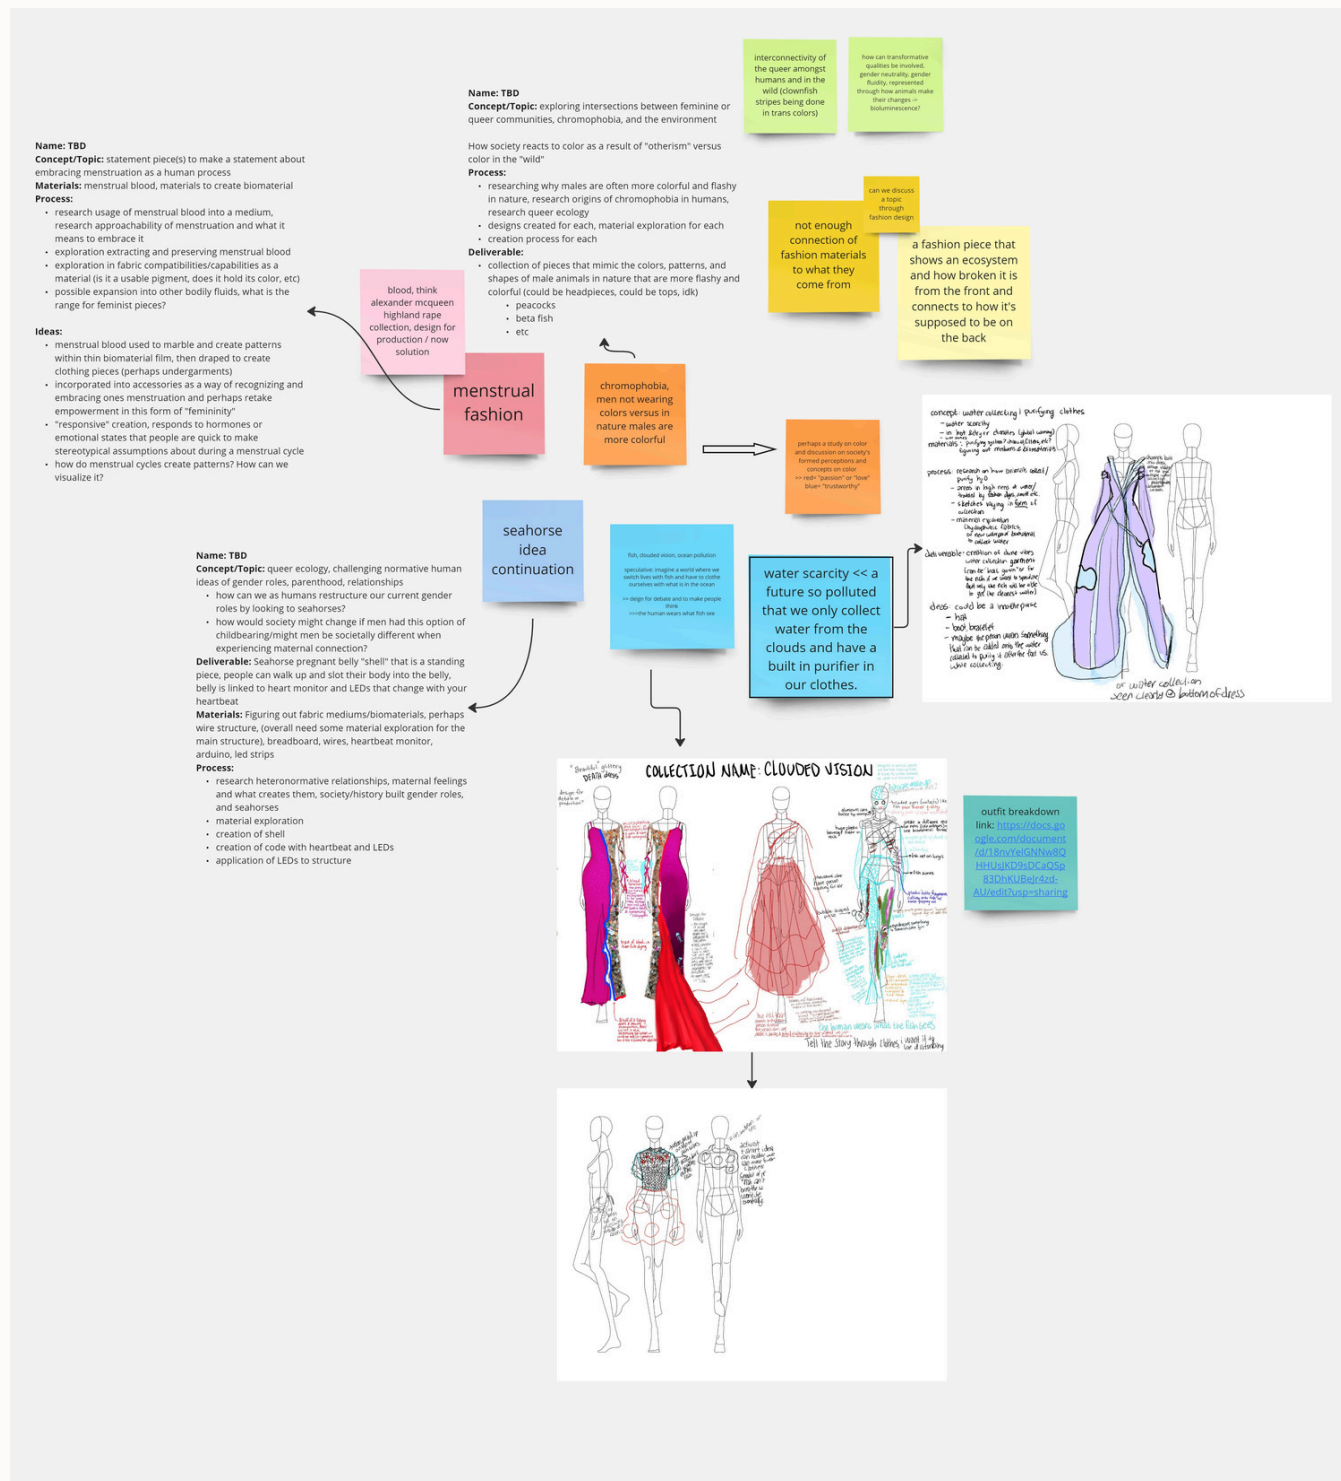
interconnectivity of the queer amongst humans and in the wild (clownfish stripes being done in trans colors)

how can transformative qualities be involved, gender neutrality, gender fluidity, represented through how animals make their changes -> bioluminescence?

Name: TBD
Concept/Topic: exploring intersections between feminine or queer communities, chromophobia, and the environment

How society reacts to color as a result of "otherism" versus color in the "wild"
Process:
- researching why males are often more colorful and flashy in nature, research origins of chromophobia in humans, research queer ecology
- designs created for each, material exploration for each
- creation process for each
Deliverable:
- collection of pieces that mimic the colors, patterns, and shapes of male animals in nature that are more flashy and colorful (could be headpieces, could be tops, idk)
 - peacocks
 - beta fish
 - etc

Name: TBD
Concept/Topic: statement piece(s) to make a statement about embracing menstruation as a human process
Materials: menstrual blood, materials to create biomaterial
Process:
- research usage of menstrual blood into a medium, research approachability of menstruation and what it means to embrace it
- exploration extracting and preserving menstrual blood
- exploration in fabric compatibilities/capabilities as a material (is it a usable pigment, does it hold its color, etc)
- possible expansion into other bodily fluids, what is the range for feminist pieces?

Ideas:
- menstrual blood used to marble and create patterns within thin biomaterial film, then draped to create clothing pieces (perhaps undergarments)
- incorporated into accessories as a way of recognizing and embracing ones menstruation and perhaps retake empowerment in this form of "femininity"
- "responsive" creation, responds to hormones or emotional states that people are quick to make stereotypical assumptions about during a menstrual cycle
- how do menstrual cycles create patterns? How can we visualize it?

blood, think alexander mcqueen highland rape collection, design for production / now solution

menstrual fashion

chromophobia, men not wearing colors versus in nature males are more colorful

can we discuss a topic through fashion design

not enough connection of fashion materials to what they come from

a fashion piece that shows an ecosystem and how broken it is from the front and connects to how it's supposed to be on the back

perhaps a study on color and discussion on society's formed perceptions and concepts on color
>> red= "passion" or "love"
blue= "trustworthy"

concept: water collecting | purifying clothes
- water scarcity
- in that future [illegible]
materials: purifying system? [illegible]
process: research on how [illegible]
deliverable: creation of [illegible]
dress could be a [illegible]
- hat
- back bracelet
- maybe the person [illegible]
or water collection seen clearly @ bottom of dress

seahorse idea continuation

fish, clouded vision, ocean pollution

speculative: imagine a world where we switch lives with fish and have to clothe ourselves with what is in the ocean

>> design for debate and to make people think
>>> the human wears what fish see

water scarcity << a future so polluted that we only collect water from the clouds and have a built in purifier in our clothes.

Name: TBD
Concept/Topic: queer ecology, challenging normative human ideas of gender roles, parenthood, relationships
- how can we as humans restructure our current gender roles by looking to seahorses?
- how would society might change if men had this option of childbearing/might men be societally different when experiencing maternal connection?
Deliverable: Seahorse pregnant belly "shell" that is a standing piece, people can walk up and slot their body into the belly, belly is linked to heart monitor and LEDs that change with your heartbeat
Materials: Figuring out fabric mediums/biomaterials, perhaps wire structure, (overall need some material exploration for the main structure), breadboard, wires, heartbeat monitor, arduino, led strips
Process:
- research heteronormative relationships, maternal feelings and what creates them, society/history built gender roles, and seahorses
- material exploration
- creation of shell
- creation of code with heartbeat and LEDs
- application of LEDs to structure

COLLECTION NAME: CLOUDED VISION
"Beautiful" glittery DEATH dress
the human wears what the fish sees
Tell the story through clothes

outfit breakdown link: https://docs.google.com/document/d/18nvYelGNNw8QHHUsJKD9sDCaQSp83DhKUBeJr4zd-AU/edit?usp=sharing